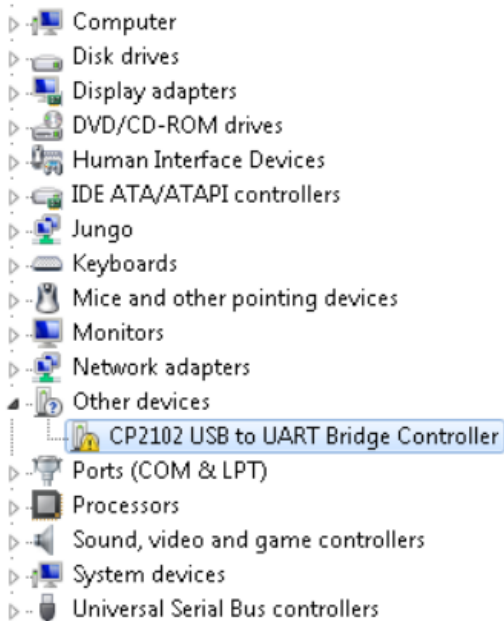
Computer
Disk drives
Display adapters
DVD/CD-ROM drives
Human Interface Devices
IDE ATA/ATAPI controllers
Jungo
Keyboards
Mice and other pointing devices
Monitors
Network adapters
Other devices
CP2102 USB to UART Bridge Controller
Ports (COM & LPT)
Processors
Sound, video and game controllers
System devices
Universal Serial Bus controllers